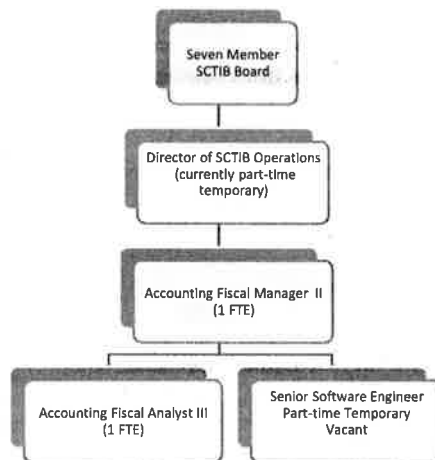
Seven Member SCTIB Board

Director of SCTIB Operations (currently part-time temporary)

Accounting Fiscal Manager II (1 FTE)

Accounting Fiscal Analyst III (1 FTE)

Senior Software Engineer Part-time Temporary Vacant